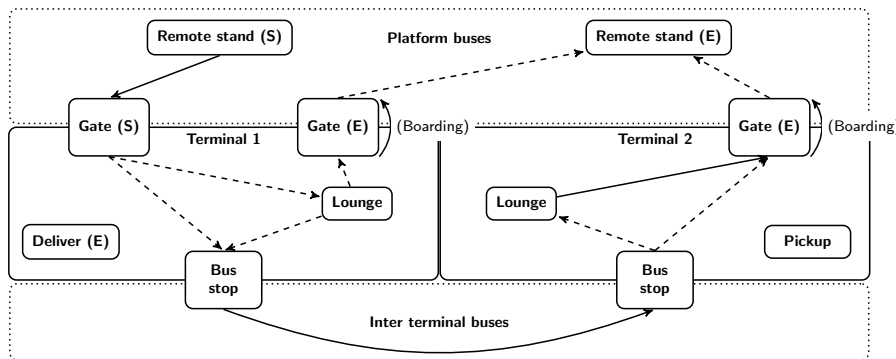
Remote stand (S)

Platform buses

Remote stand (E)

Gate (S)

Terminal 1

Gate (E)

(Boarding)

Terminal 2

Gate (E)

(Boarding

Lounge

Lounge

Deliver (E)

Pickup

Bus stop

Bus stop

Inter terminal buses